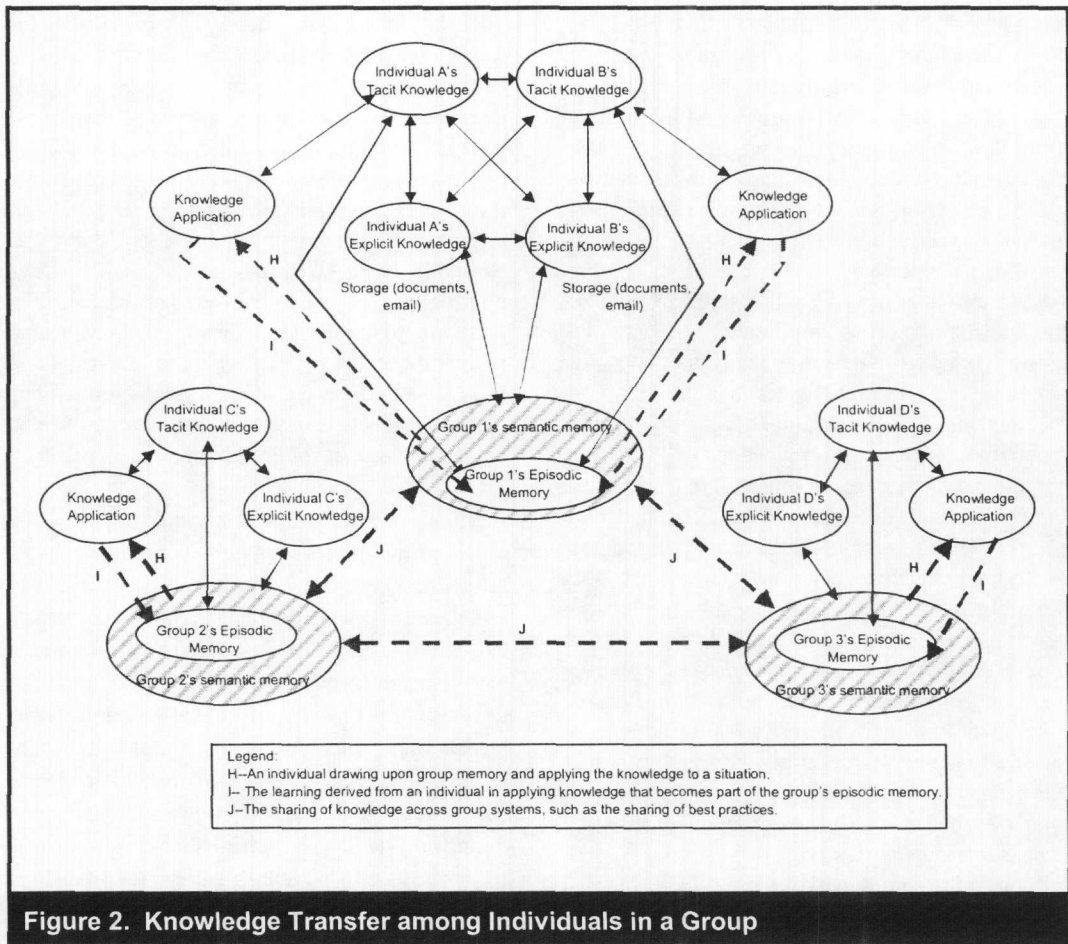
Individual A's Tacit Knowledge

Individual B's Tacit Knowledge

Knowledge Application

Individual A's Explicit Knowledge

Individual B's Explicit Knowledge

Knowledge Application

H

H

Storage (documents, email)

Storage (documents, email)

I

I

Individual C's Tacit Knowledge

Group 1's semantic memory

Group 1's Episodic Memory

Individual D's Tacit Knowledge

Knowledge Application

Individual C's Explicit Knowledge

Individual D's Explicit Knowledge

Knowledge Application

I

H

J

J

H

I

Group 2's Episodic Memory

J

Group 3's Episodic Memory

Group 2's semantic memory

Group 3's semantic memory

Legend:
H--An individual drawing upon group memory and applying the knowledge to a situation.
I-- The learning derived from an individual in applying knowledge that becomes part of the group's episodic memory.
J--The sharing of knowledge across group systems, such as the sharing of best practices.

Figure 2. Knowledge Transfer among Individuals in a Group